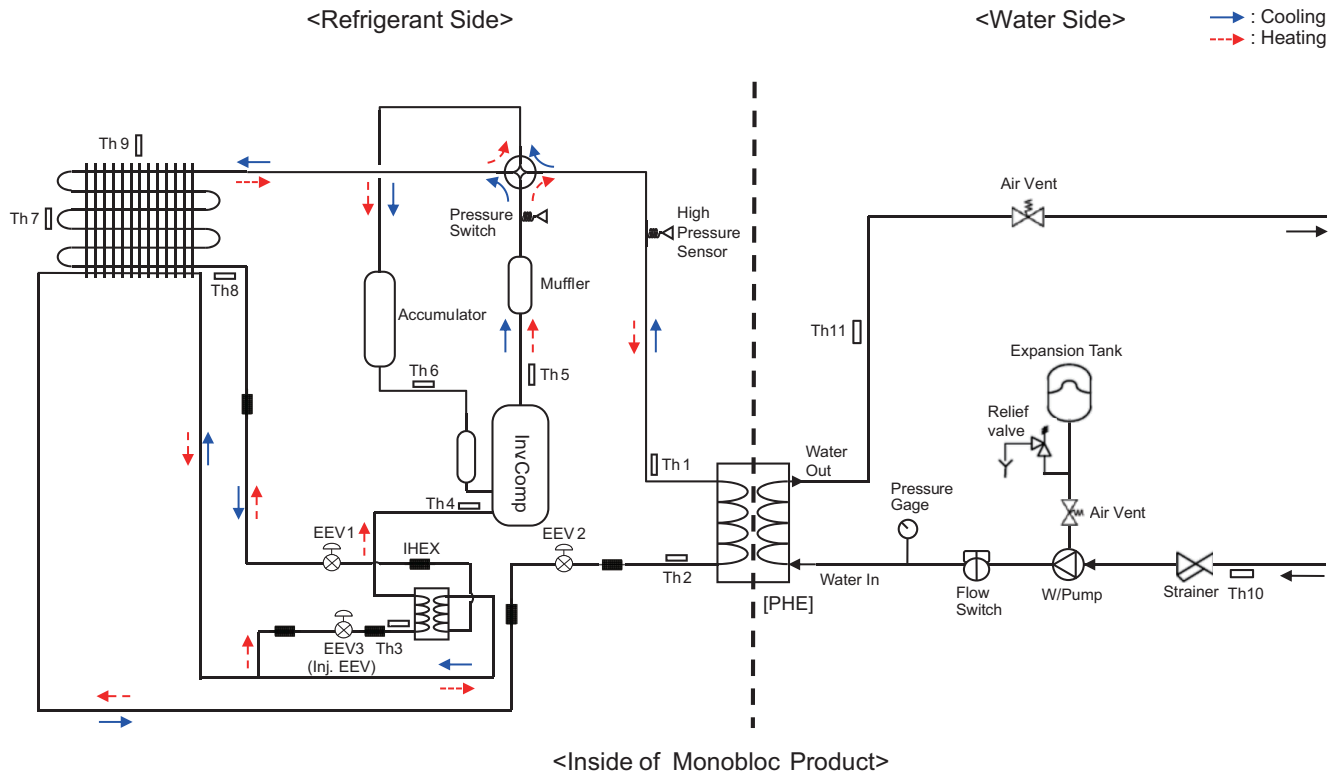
<Refrigerant Side>

<Water Side>

: Cooling
: Heating

Th 9

Th 7

Th8

Pressure Switch

High Pressure Sensor

Muffler

Accumulator

Th 6

Th 5

Air Vent

Th11

Expansion Tank

Relief valve

InvComp

Th 1

Water Out

Th4

Pressure Gage

Air Vent

EEV1

IHEX

EEV 2

Th 2

Water In

Flow Switch

W/Pump

Strainer

Th10

EEV3 (Inj. EEV)

Th3

[PHE]

<Inside of Monobloc Product>